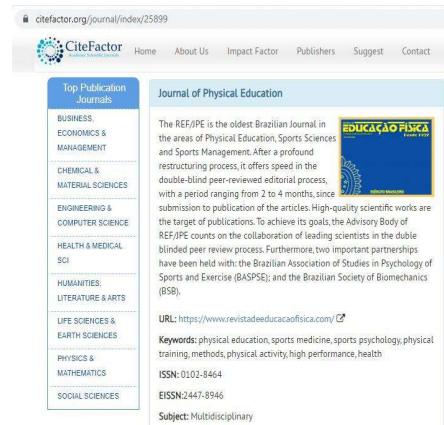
citefactor.org/journal/index/25899

CiteFactor Home About Us Impact Factor Publishers Suggest Contact

Top Publication Journals

BUSINESS, ECONOMICS & MANAGEMENT

CHEMICAL & MATERIAL SCIENCES

ENGINEERING & COMPUTER SCIENCE

HEALTH & MEDICAL SCI

HUMANITIES, LITERATURE & ARTS

LIFE SCIENCES & EARTH SCIENCES

PHYSICS & MATHEMATICS

SOCIAL SCIENCES

Journal of Physical Education

EDUCAÇÃO FÍSICA

The REF/JPE is the oldest Brazilian Journal in the areas of Physical Education, Sports Sciences and Sports Management. After a profound restructuring process, it offers speed in the double-blind peer-reviewed editorial process, with a period ranging from 2 to 4 months, since submission to publication of the articles. High-quality scientific works are the target of publications. To achieve its goals, the Advisory Body of REF/JPE counts on the collaboration of leading scientists in the double blinded peer review process. Furthermore, two important partnerships have been held with: the Brazilian Association of Studies in Psychology of Sports and Exercise (BASPSE); and the Brazilian Society of Biomechanics (BSB).

URL: https://www.revistadeeducacaofisica.com/

Keywords: physical education, sports medicine, sports psychology, physical training, methods, physical activity, high performance, health

ISSN: 0102-8464

EISSN: 2447-8946

Subject: Multidisciplinary